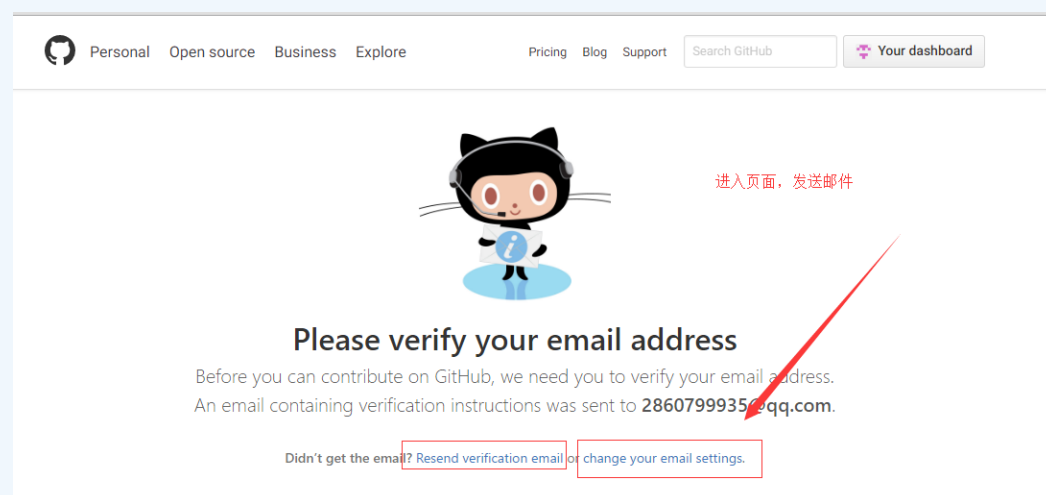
Personal Open source Business Explore

Pricing Blog Support Search GitHub Your dashboard

进入页面，发送邮件

Please verify your email address

Before you can contribute on GitHub, we need you to verify your email address. An email containing verification instructions was sent to 2860799935@qq.com.

Didn't get the email? Resend verification email or change your email settings.